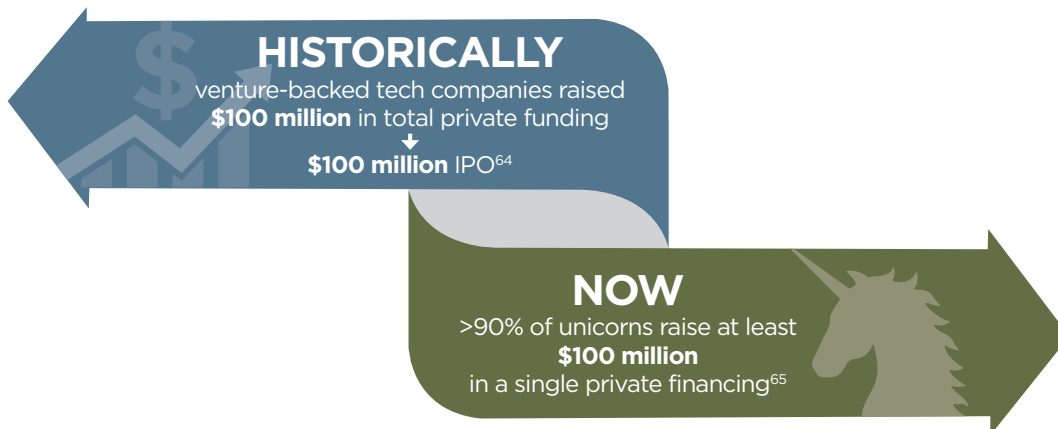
HISTORICALLY

venture-backed tech companies raised **$100 million** in total private funding

↓

**$100 million** IPO$^{64}$

NOW

>90% of unicorns raise at least **$100 million** in a single private financing$^{65}$